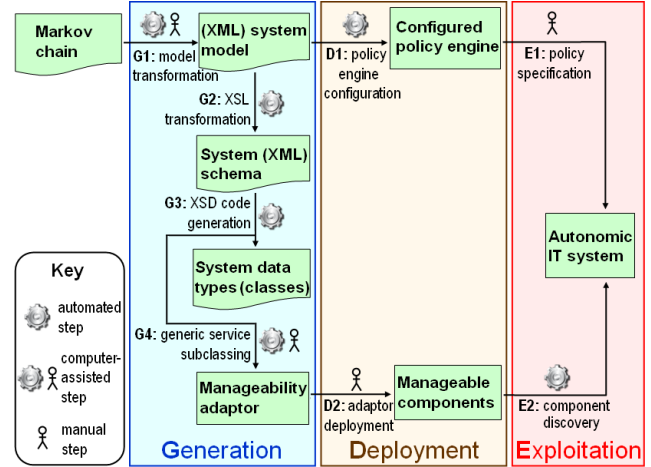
Markov chain

G1: model transformation

(XML) system model

G2: XSL transformation

System (XML) schema

G3: XSD code generation

System data types (classes)

G4: generic service subclassing

Manageability adaptor

Generation

D1: policy engine configuration

Configured policy engine

D2: adaptor deployment

Manageable components

Deployment

E1: policy specification

Autonomic IT system

E2: component discovery

Exploitation

Key

automated step

computer-assisted step

manual step